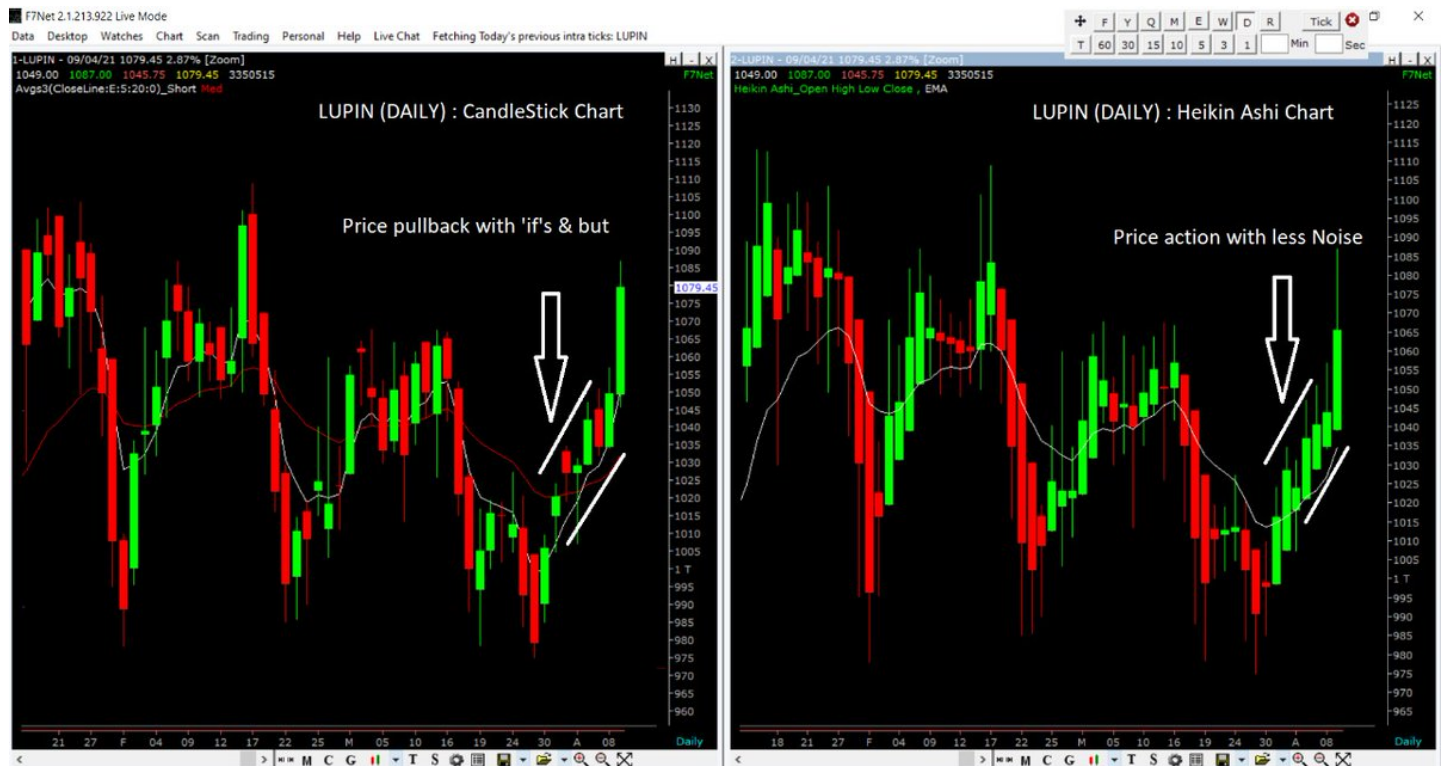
F7Net 2.1.213.922 Live Mode

Data Desktop Watches Chart Scan Trading Personal Help Live Chat Fetching Today's previous intra ticks: LUPIN

F Y Q M E W D R Tick
T 60 30 15 10 5 3 1 Min Sec

1-LUPIN - 09/04/21 1079.45 2.87% [Zoom]
1049.00 1087.00 1045.75 1079.45 3350515
Avgs3(CloseLine:E:5:20:0)_Short Med
F7Net

LUPIN (DAILY) : CandleStick Chart

Price pullback with 'if's & but

1130 1125 1120 1115 1110 1105 1100 1095 1090 1085 1079.45 1075 1070 1065 1060 1055 1050 1045 1040 1035 1030 1025 1020 1015 1010 1005 1 T 995 990 985 980 975 970 965 960

21 27 F 04 09 12 17 22 25 M 05 10 16 19 24 30 A 08
Daily

M C G T S

2-LUPIN - 09/04/21 1079.45 2.87% [Zoom]
1049.00 1087.00 1045.75 1079.45 3350515
Heikin Ashi_Open High Low Close , EMA
F7Net

LUPIN (DAILY) : Heikin Ashi Chart

Price action with less Noise

1125 1120 1115 1110 1105 1100 1095 1090 1085 1080 1075 1070 1065 1060 1055 1050 1045 1040 1035 1030 1025 1020 1015 1010 1005 1 T 995 990 985 980 975 970 965

18 21 27 F 04 09 12 17 22 25 M 05 10 16 19 24 30 A 08
Daily

M C G T S